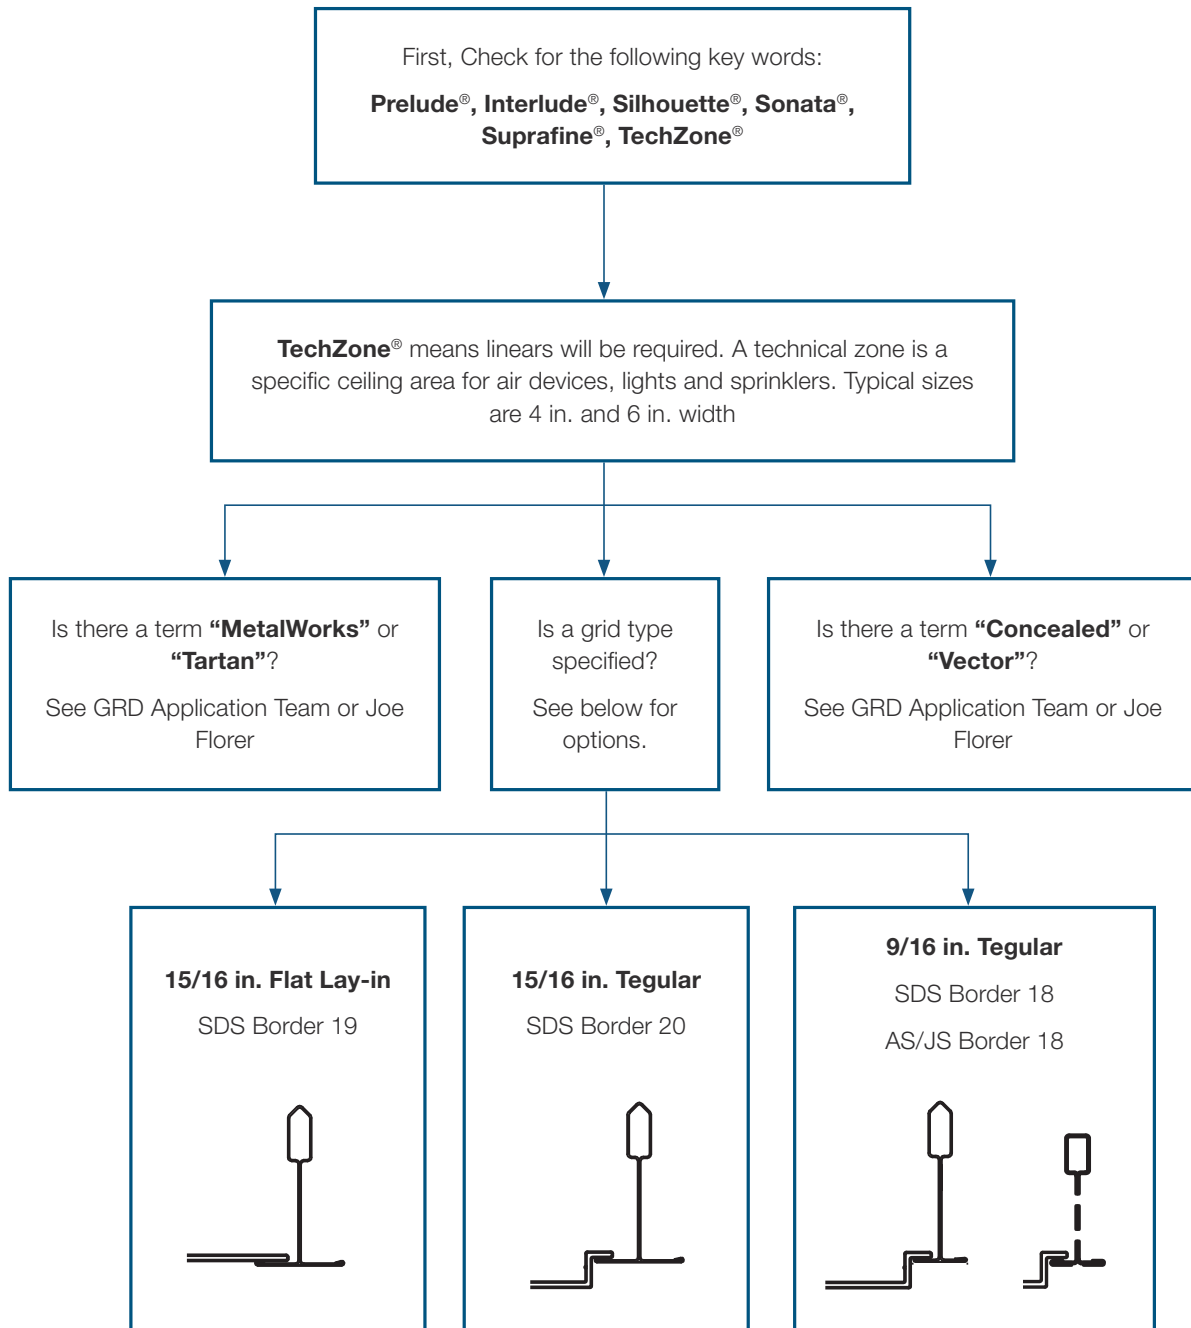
First, Check for the following key words:

Prelude®, Interlude®, Silhouette®, Sonata®, Suprafine®, TechZone®

TechZone® means linears will be required. A technical zone is a specific ceiling area for air devices, lights and sprinklers. Typical sizes are 4 in. and 6 in. width

Is there a term “MetalWorks” or “Tartan”?

See GRD Application Team or Joe Florer

Is a grid type specified?

See below for options.

Is there a term “Concealed” or “Vector”?

See GRD Application Team or Joe Florer

15/16 in. Flat Lay-in

SDS Border 19

15/16 in. Tegular

SDS Border 20

9/16 in. Tegular

SDS Border 18

AS/JS Border 18